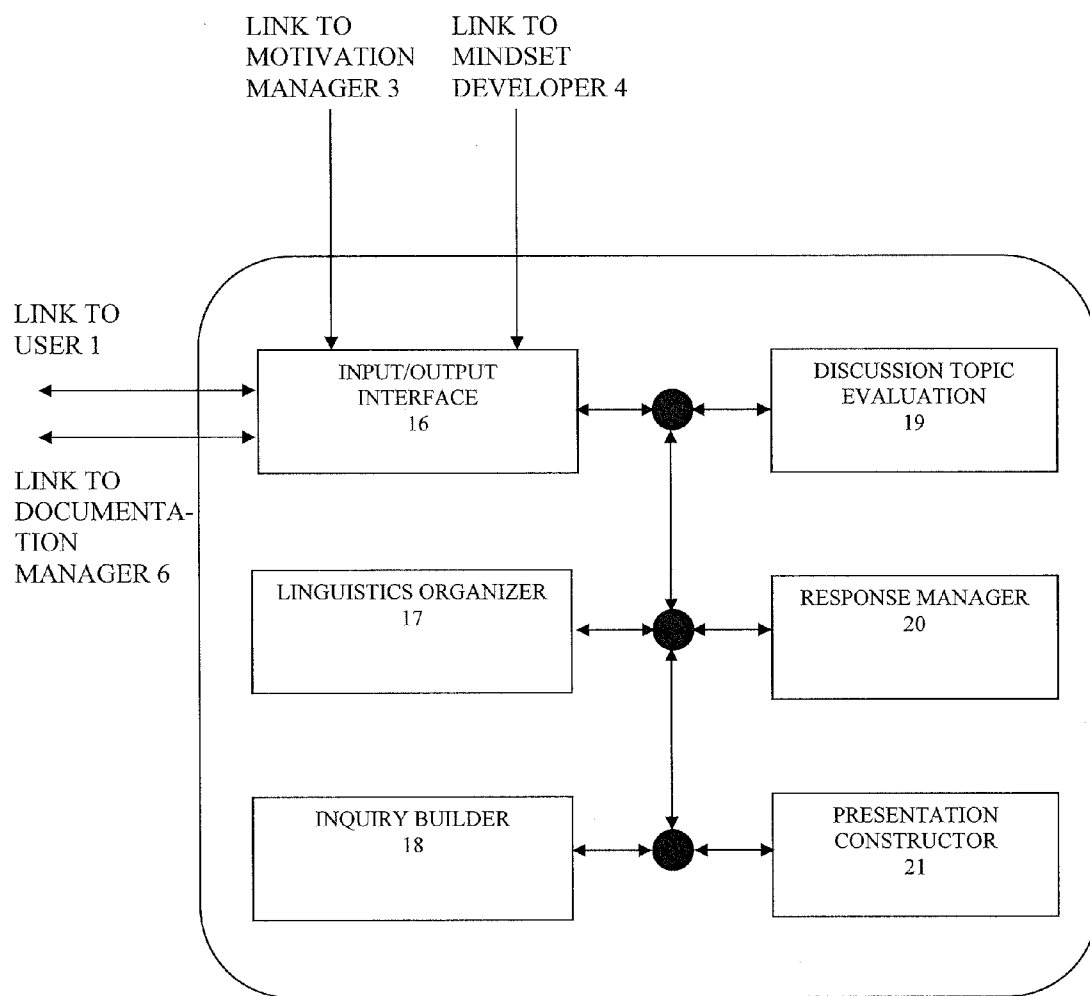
LINK TO MOTIVATION MANAGER 3

LINK TO MINDSET DEVELOPER 4

LINK TO USER 1

LINK TO DOCUMENTATION MANAGER 6

INPUT/OUTPUT INTERFACE 16

DISCUSSION TOPIC EVALUATION 19

LINGUISTICS ORGANIZER 17

RESPONSE MANAGER 20

INQUIRY BUILDER 18

PRESENTATION CONSTRUCTOR 21